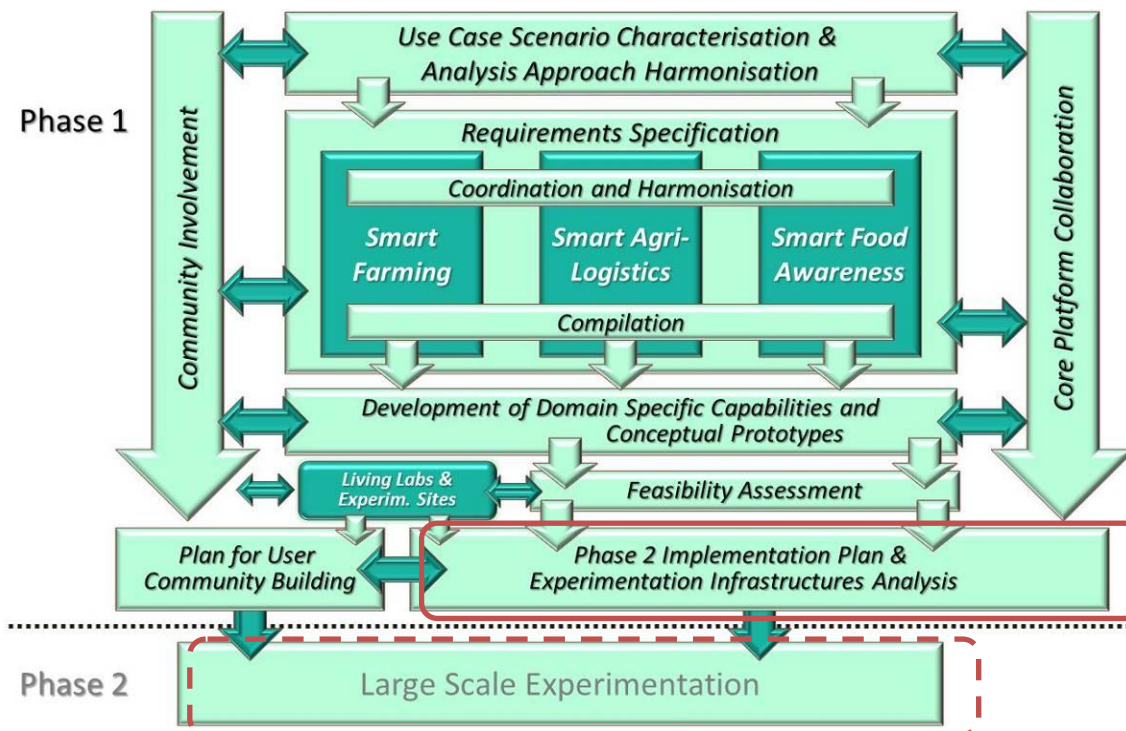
Phase 1

Community Involvement

Use Case Scenario Characterisation & Analysis Approach Harmonisation

Core Platform Collaboration

Requirements Specification

Coordination and Harmonisation

Smart Farming

Smart Agri-Logistics

Smart Food Awareness

Compilation

Development of Domain Specific Capabilities and Conceptual Prototypes

Living Labs & Experim. Sites

Feasibility Assessment

Plan for User Community Building

Phase 2 Implementation Plan & Experimentation Infrastructures Analysis

Phase 2

Large Scale Experimentation